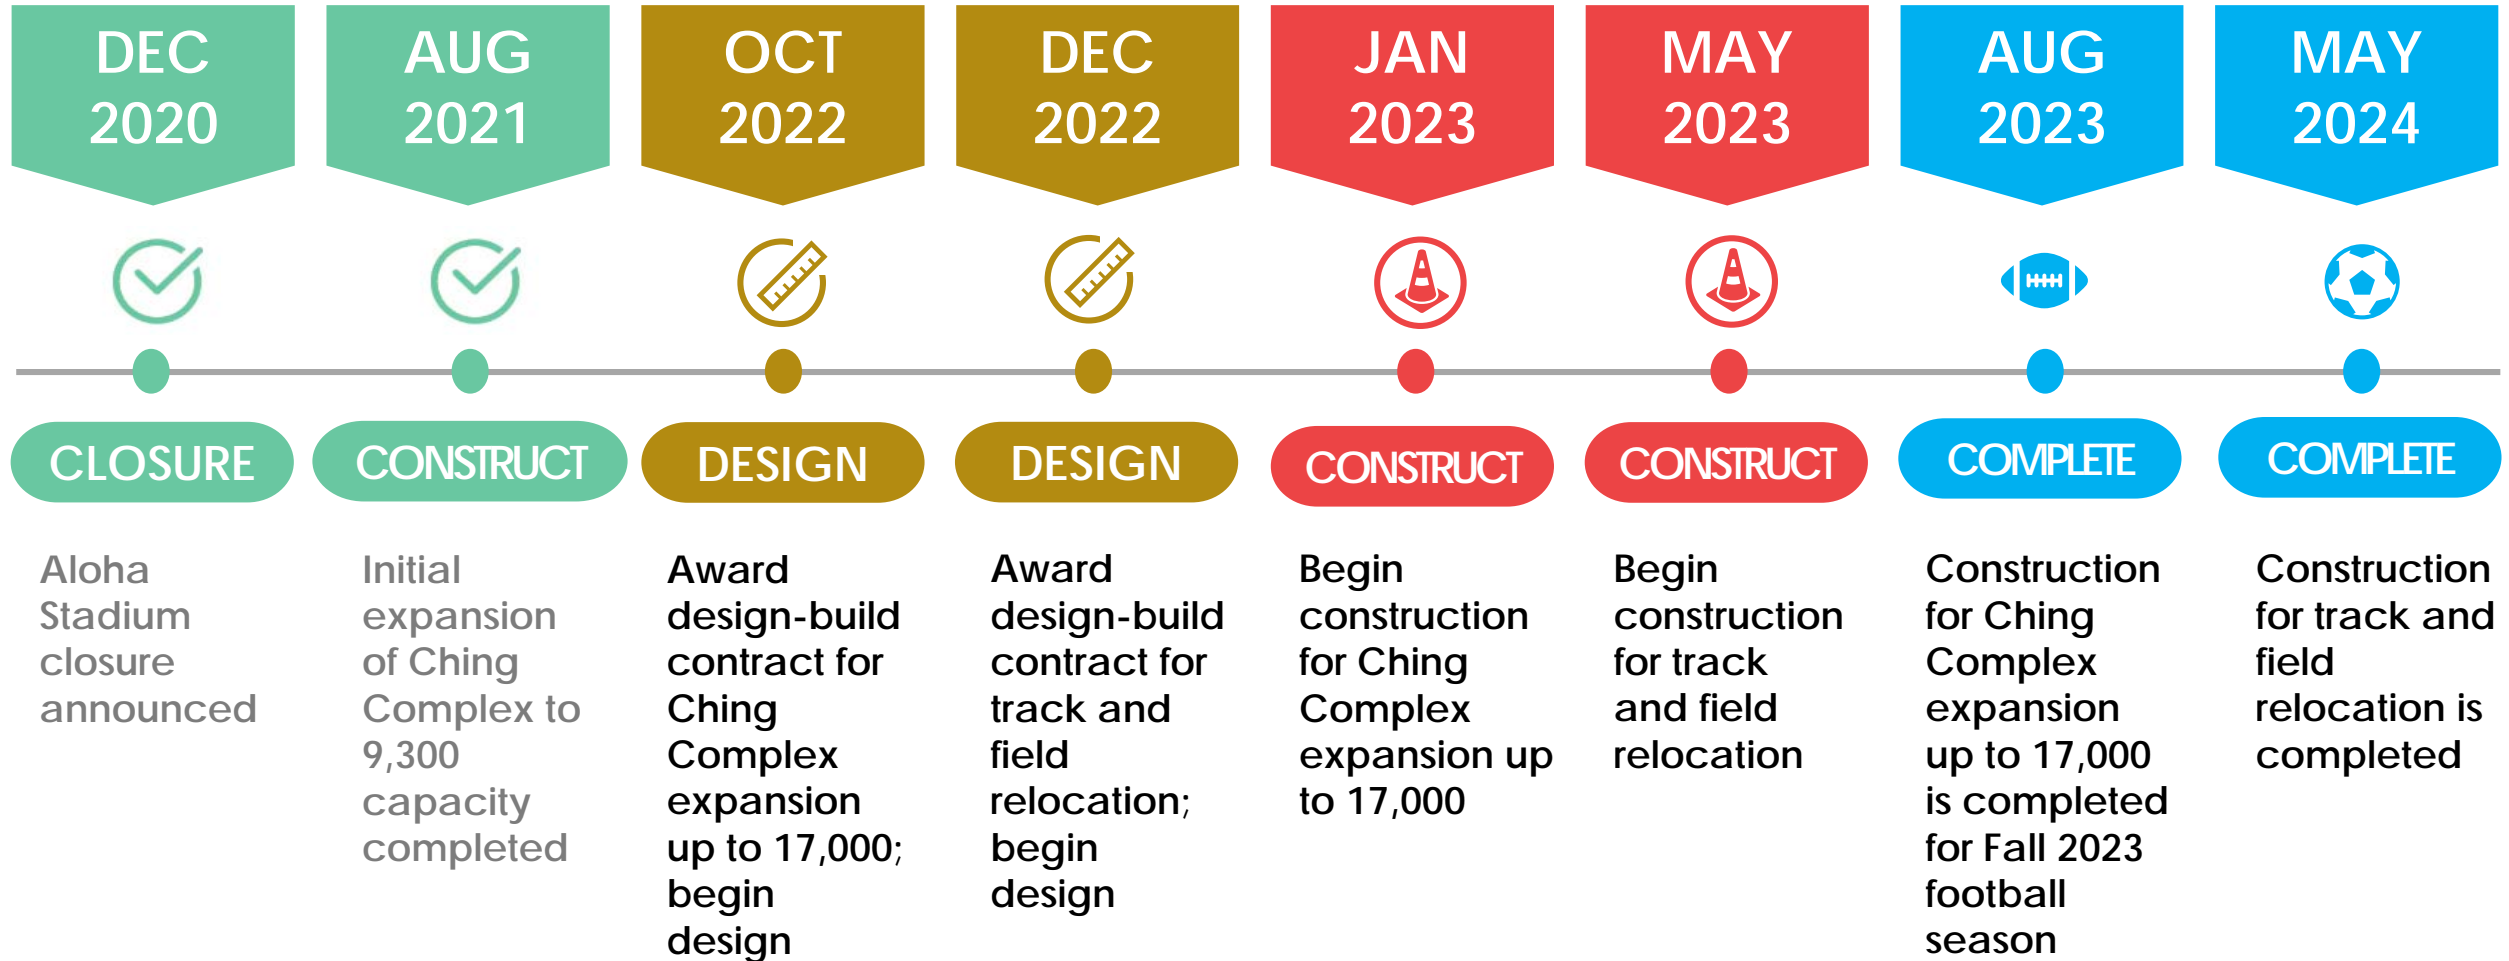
DEC 2020

CLOSURE

Aloha Stadium closure announced

AUG 2021

CONSTRUCT

Initial expansion of Ching Complex to 9,300 capacity completed

OCT 2022

DESIGN

Award design-build contract for Ching Complex expansion up to 17,000; begin design

DEC 2022

DESIGN

Award design-build contract for track and field relocation; begin design

JAN 2023

CONSTRUCT

Begin construction for Ching Complex expansion up to 17,000

MAY 2023

CONSTRUCT

Begin construction for track and field relocation

AUG 2023

COMPLETE

Construction for Ching Complex expansion up to 17,000 is completed for Fall 2023 football season

MAY 2024

COMPLETE

Construction for track and field relocation is completed